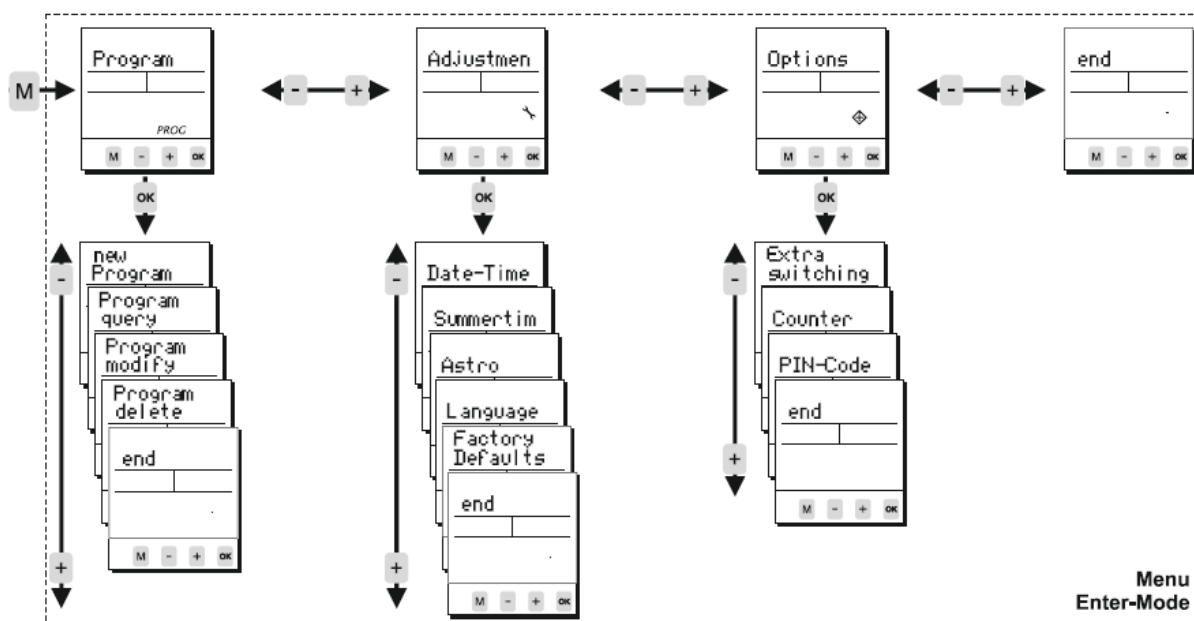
M
Program
PROG
M - + OK
- +
Adjustmen
M - + OK
- +
Options
M - + OK
- +
end
M - + OK

OK
OK
OK

-
new Program
Program query
Program modify
Program delete
end
M - + OK
+

-
Date-Time
Summertim
Astro
Language
Factory Defaults
end
M - + OK
+

-
Extra switching
Counter
PIN-Code
end
M - + OK
+

Menu
Enter-Mode